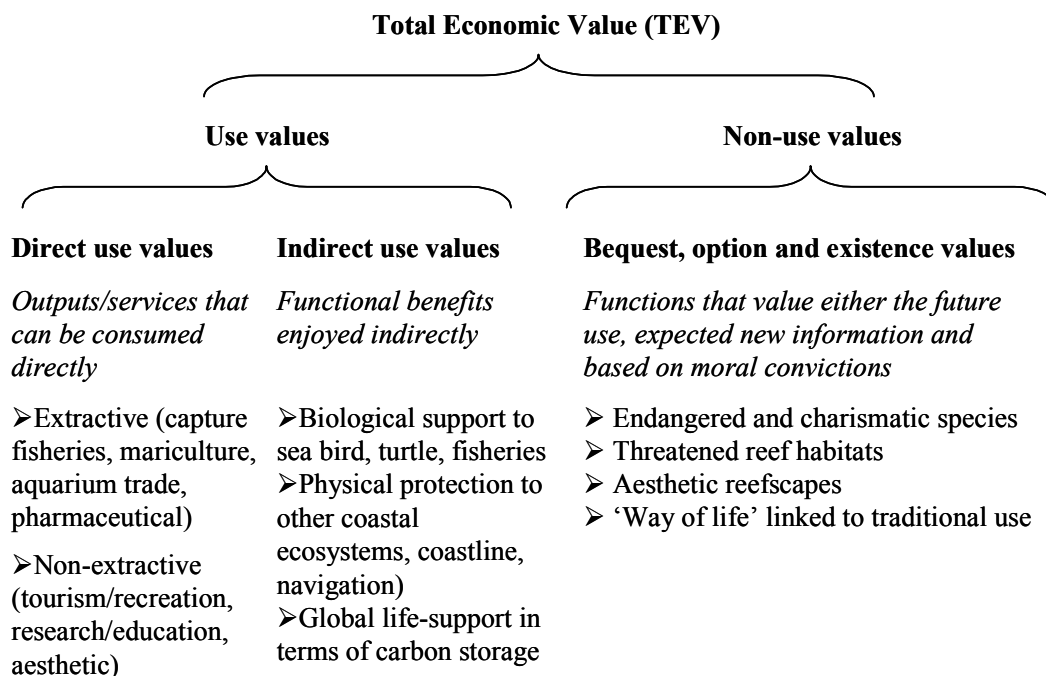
Total Economic Value (TEV)

Use values

Non-use values

Direct use values

Outputs/services that can be consumed directly

➢Extractive (capture fisheries, mariculture, aquarium trade, pharmaceutical)

➢Non-extractive (tourism/recreation, research/education, aesthetic)

Indirect use values

Functional benefits enjoyed indirectly

➢Biological support to sea bird, turtle, fisheries
➢Physical protection to other coastal ecosystems, coastline, navigation)
➢Global life-support in terms of carbon storage

Bequest, option and existence values

Functions that value either the future use, expected new information and based on moral convictions

➢ Endangered and charismatic species
➢ Threatened reef habitats
➢ Aesthetic reefscapes
➢ 'Way of life' linked to traditional use